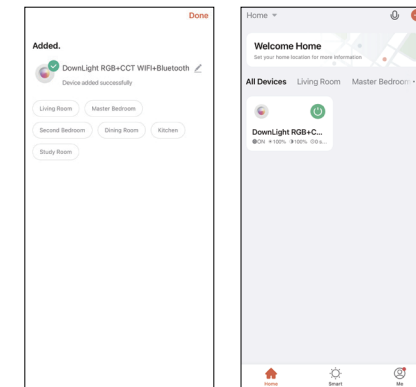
Done

Added.

DownLight RGB+CCT WIFI+Bluetooth

Device added successfully

Living Room
Master Bedroom
Second Bedroom
Dining Room
Kitchen
Study Room

Home

Welcome Home

Set your home location for more information

All Devices
Living Room
Master Bedroom

DownLight RGB+C...

ON 100% 100% 0 s...

Home
Smart
Me